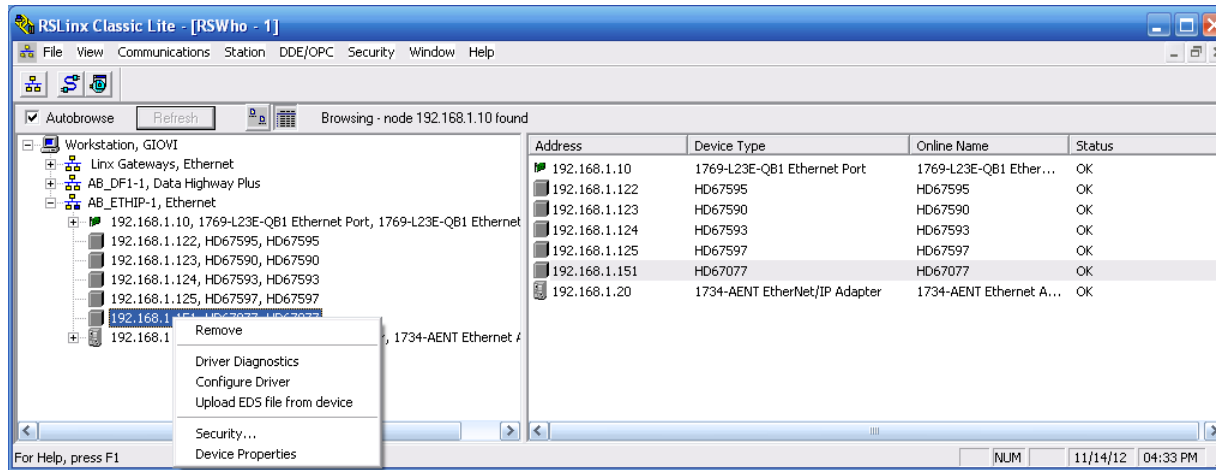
RSLinx Classic Lite - [RSWho - 1]

File View Communications Station DDE/OPC Security Window Help

Autobrowse Refresh Browsing - node 192.168.1.10 found

Workstation, GIOVI
Linx Gateways, Ethernet
AB_DF1-1, Data Highway Plus
AB_ETHIP-1, Ethernet
192.168.1.10, 1769-L23E-QB1 Ethernet Port, 1769-L23E-QB1 Ethernet
192.168.1.122, HD67595, HD67595
192.168.1.123, HD67590, HD67590
192.168.1.124, HD67593, HD67593
192.168.1.125, HD67597, HD67597
192.168.1.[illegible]
192.168.1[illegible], 1734-AENT Ethernet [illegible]

Remove
Driver Diagnostics
Configure Driver
Upload EDS file from device
Security...
Device Properties

| Address | Device Type | Online Name | Status |
|---|---|---|---|
| 192.168.1.10 | 1769-L23E-QB1 Ethernet Port | 1769-L23E-QB1 Ether... | OK |
| 192.168.1.122 | HD67595 | HD67595 | OK |
| 192.168.1.123 | HD67590 | HD67590 | OK |
| 192.168.1.124 | HD67593 | HD67593 | OK |
| 192.168.1.125 | HD67597 | HD67597 | OK |
| 192.168.1.151 | HD67077 | HD67077 | OK |
| 192.168.1.20 | 1734-AENT EtherNet/IP Adapter | 1734-AENT Ethernet A... | OK |

For Help, press F1
NUM
11/14/12 04:33 PM